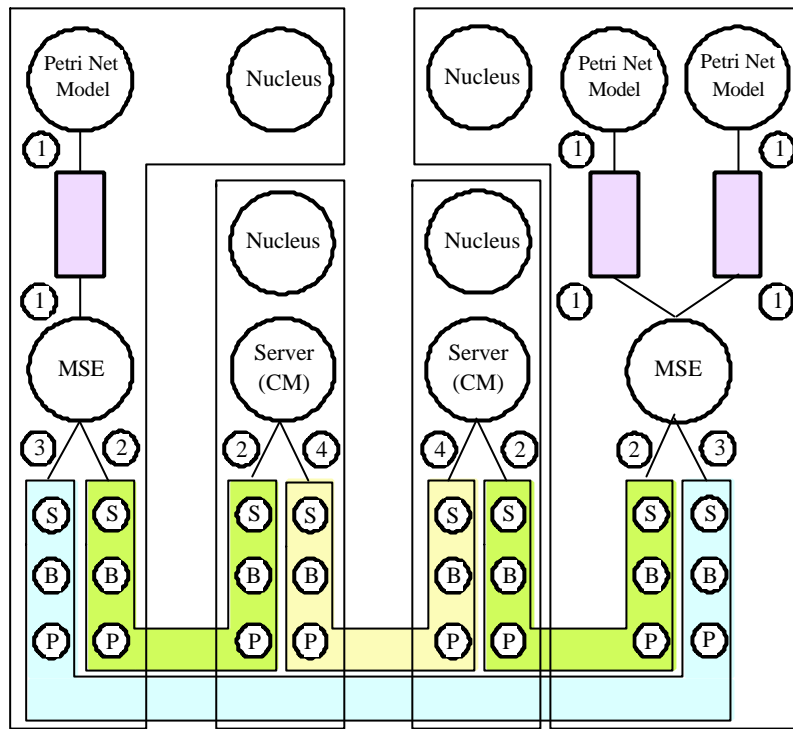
Petri Net Model

Nucleus

Nucleus

Petri Net Model

Petri Net Model

1

1

1

1

Nucleus

Nucleus

1

1

1

MSE

Server (CM)

Server (CM)

MSE

3

2

2

4

4

2

2

3

S

S

S

S

S

S

S

S

B

B

B

B

B

B

B

B

P

P

P

P

P

P

P

P